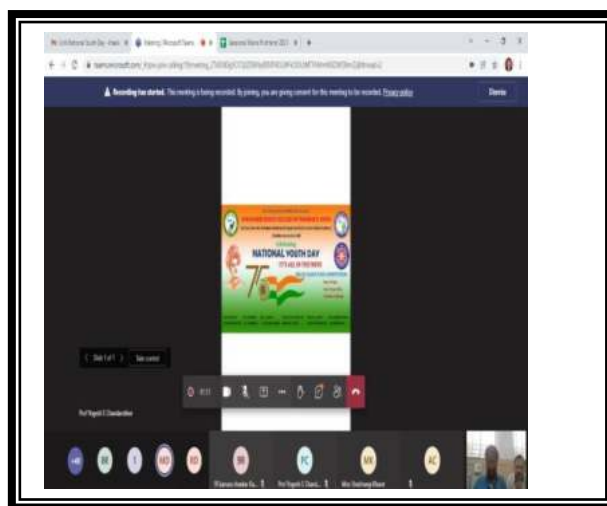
Recording has started. This meeting is being recorded. By joining, you are giving consent for this meeting to be recorded. Privacy policy

Dismiss

NATIONAL YOUTH DAY

Slide 1 of 1

Take control

Prof Yogesh C Chandankhede

MO

RD

SR

PC

MK

AC